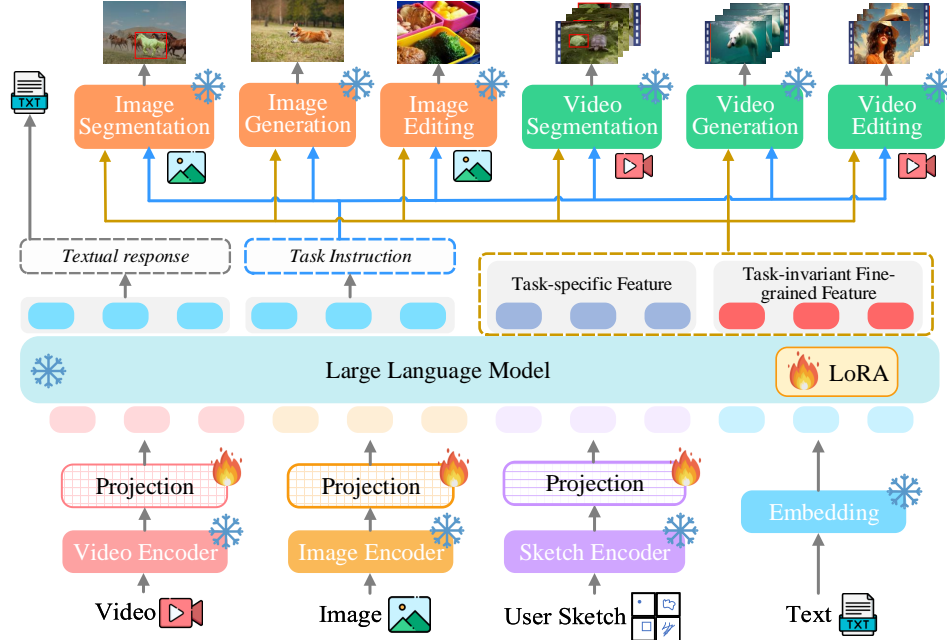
TXT

Image Segmentation

Image Generation

Image Editing

Video Segmentation

Video Generation

Video Editing

*Textual response*

*Task Instruction*

Task-specific Feature

Task-invariant Fine-grained Feature

Large Language Model

LoRA

Projection

Projection

Projection

Video Encoder

Image Encoder

Sketch Encoder

Embedding

Video

Image

User Sketch

Text

TXT